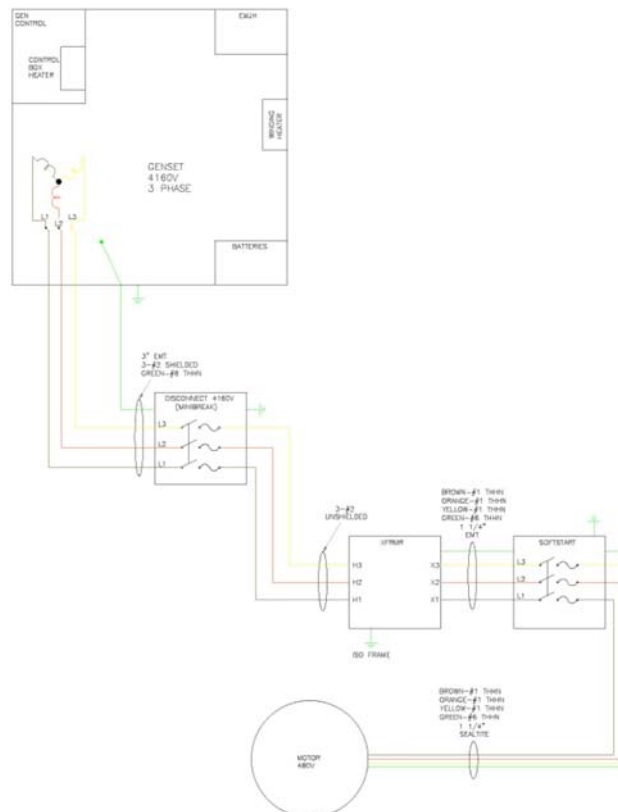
GEN CONTROL

CONTROL BOX HEATER

EMCU

WINDING HEATER

GENSET
4160V
3 PHASE

L1 L2 L3

BATTERIES

3" EMT
3-#2 SHIELDED
GREEN-#8 THHN

DISCONNECT 4160V
(MINIBREAK)

L3
L2
L1

3-#2
UNSHIELDED

XFMR

H3
H2
H1

X3
X2
X1

ISO FRAME

BROWN-#1 THHN
ORANGE-#1 THHN
YELLOW-#1 THHN
GREEN-#6 THHN
1 1/4"
EMT

SOFTSTART

L3
L2
L1

BROWN-#1 THHN
ORANGE-#1 THHN
YELLOW-#1 THHN
GREEN-#6 THHN
1 1/4"
SEALTITE

MOTOR
480V